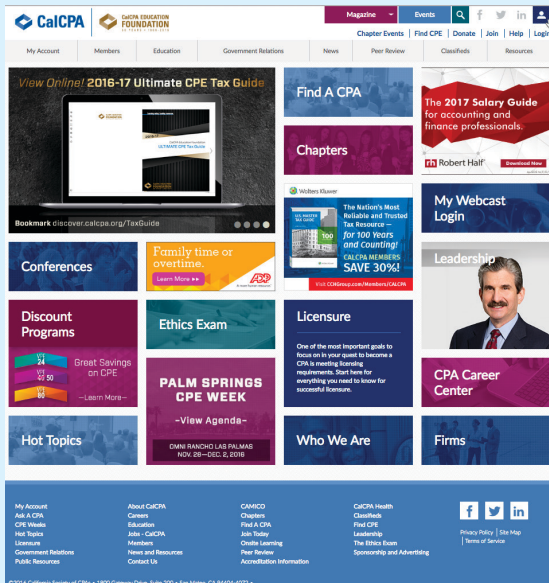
CalCPA | CalCPA EDUCATION FOUNDATION 50 YEARS | 1965-2015

Magazine | Events

Chapter Events | Find CPE | Donate | Join | Help | Login

My Account | Members | Education | Government Relations | News | Peer Review | Classifieds | Resources

View Online! 2016-17 Ultimate CPE Tax Guide

Bookmark discover.calcpa.org/TaxGuide

Find A CPA

The 2017 Salary Guide for accounting and finance professionals.

Robert Half | Download Now

Chapters

Wolters Kluwer

The Nation's Most Reliable and Trusted Tax Resource — for 100 Years and Counting! CALCPA MEMBERS SAVE 30%!

Visit CCHGroup.com/Members/CALCPA

My Webcast Login

Conferences

Family time or overtime. Learn More

ADP

Leadership

Discount Programs

Great Savings on CPE —Learn More—

Ethics Exam

Licensure

One of the most important goals to focus on in your quest to become a CPA is meeting licensing requirements. Start here for everything you need to know for successful licensure.

PALM SPRINGS CPE WEEK

-View Agenda-

OMNI RANCHO LAS PALMAS NOV. 28—DEC. 2, 2016

CPA Career Center

Hot Topics

Who We Are

Firms

My Account
Ask A CPA
CPE Weeks
Hot Topics
Licensure
Government Relations
Public Resources

About CalCPA
Careers
Education
Jobs - CalCPA
Members
News and Resources
Contact Us

CAMICO
Chapters
Find A CPA
Join Today
Onsite Learning
Peer Review
Accreditation Information

CalCPA Health
Classifieds
Find CPE
Leadership
The Ethics Exam
Sponsorship and Advertising

Privacy Policy | Site Map | Terms of Service

©2016 California Society of CPAs • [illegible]